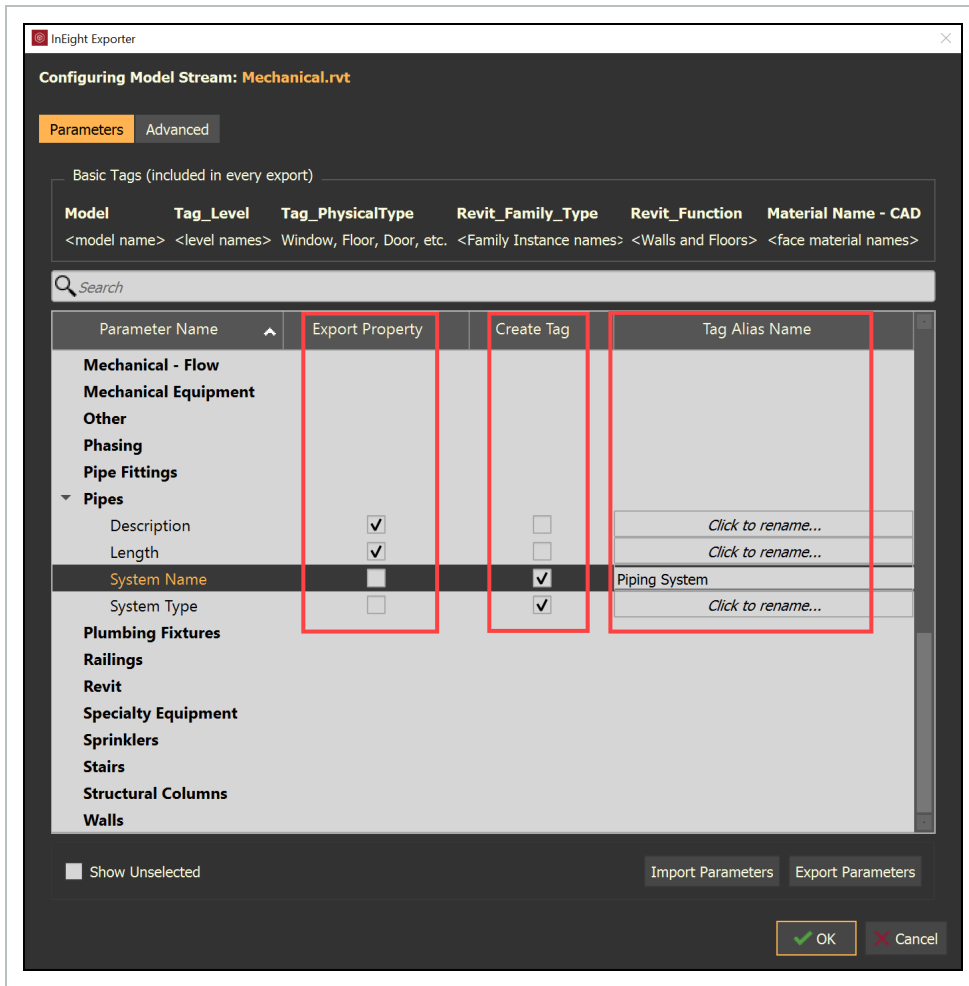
InEight Exporter

Configuring Model Stream: Mechanical.rvt

Parameters Advanced

Basic Tags (included in every export)

| Model | Tag_Level | Tag_PhysicalType | Revit_Family_Type | Revit_Function | Material Name - CAD |
|---|---|---|---|---|---|
| <model name> | <level names> | Window, Floor, Door, etc. | <Family Instance names> | <Walls and Floors> | <face material names> |

Search

| Parameter Name | Export Property | Create Tag | Tag Alias Name |
|---|---|---|---|
| Mechanical - Flow | | | |
| Mechanical Equipment | | | |
| Other | | | |
| Phasing | | | |
| Pipe Fittings | | | |
| Pipes | | | |
| Description | ✓ | | Click to rename... |
| Length | ✓ | | Click to rename... |
| System Name | | ✓ | Piping System |
| System Type | | ✓ | Click to rename... |
| Plumbing Fixtures | | | |
| Railings | | | |
| Revit | | | |
| Specialty Equipment | | | |
| Sprinklers | | | |
| Stairs | | | |
| Structural Columns | | | |
| Walls | | | |

Show Unselected

Import Parameters Export Parameters

OK Cancel